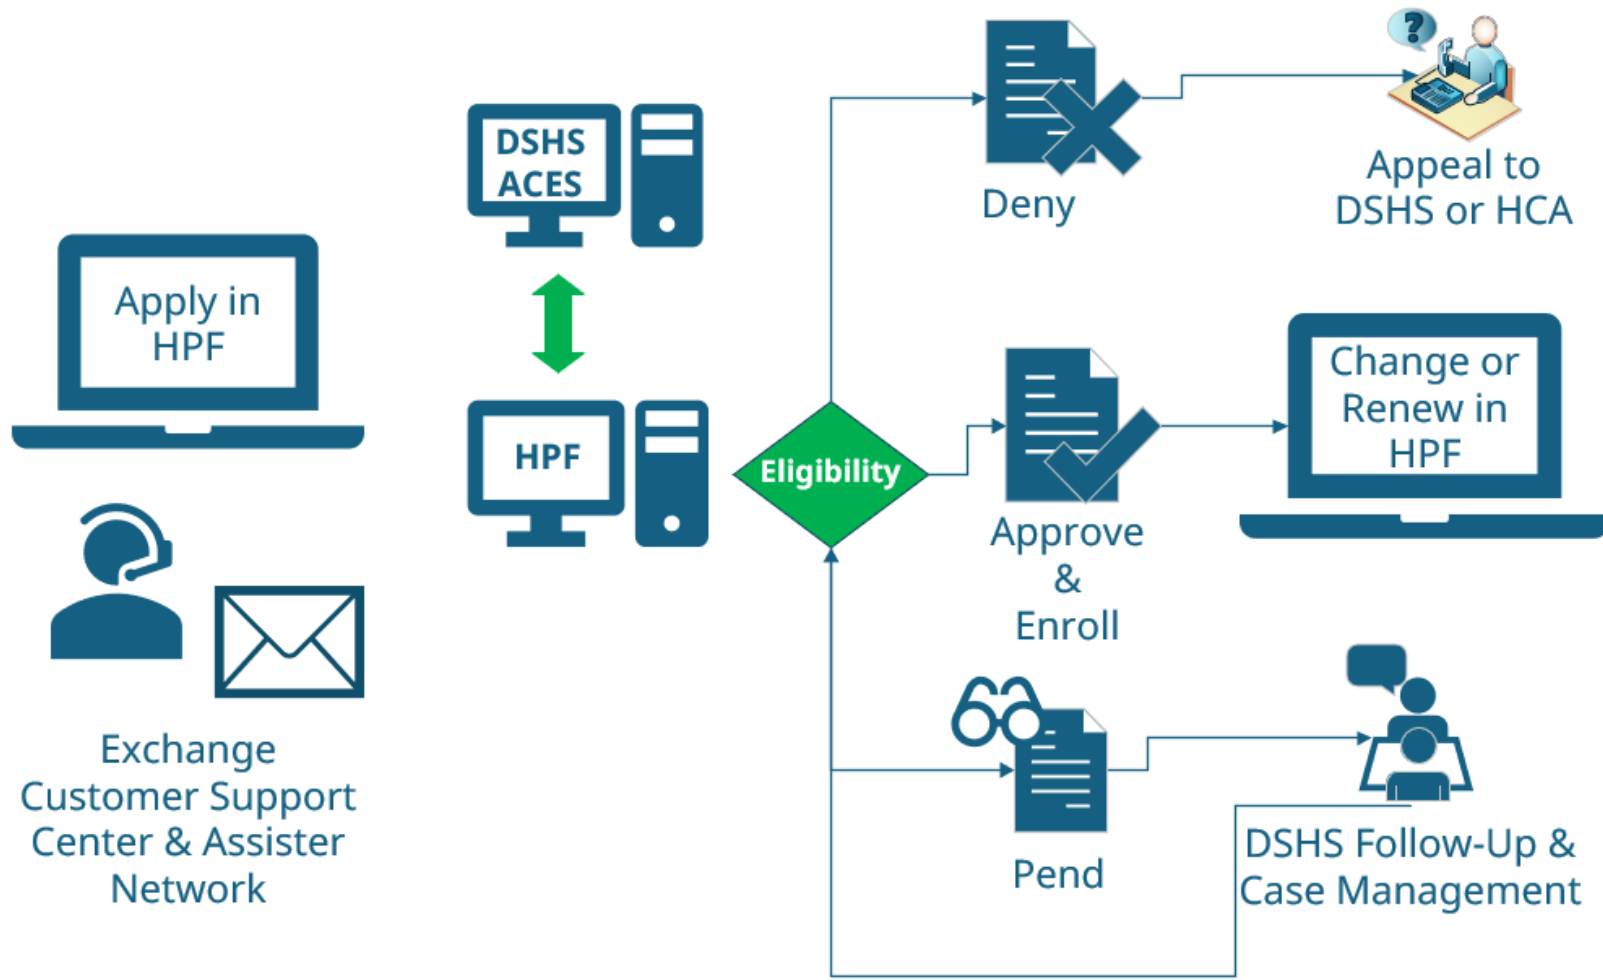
Apply in HPF

Exchange Customer Support Center & Assister Network

DSHS ACES

HPF

Eligibility

Deny

Appeal to DSHS or HCA

Approve & Enroll

Change or Renew in HPF

Pend

DSHS Follow-Up & Case Management